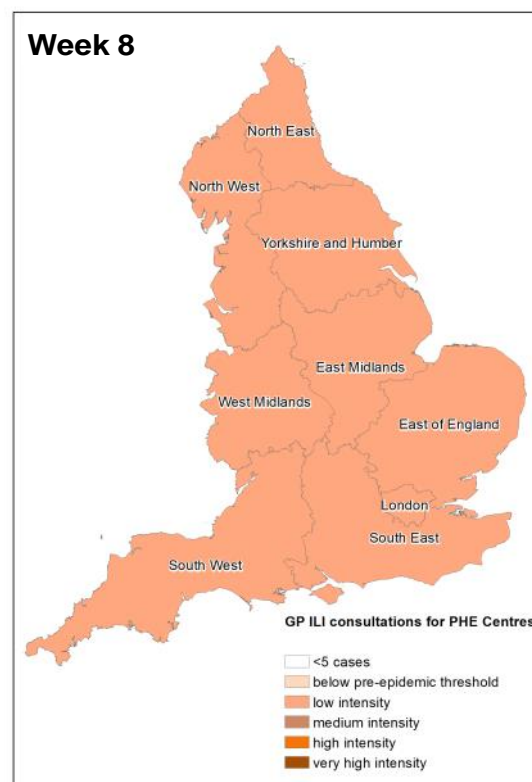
Week 8

North East
North West
Yorkshire and Humber
East Midlands
West Midlands
East of England
London
South East
South West

GP ILI consultations for PHE Centres

<5 cases
below pre-epidemic threshold
low intensity
medium intensity
high intensity
very high intensity